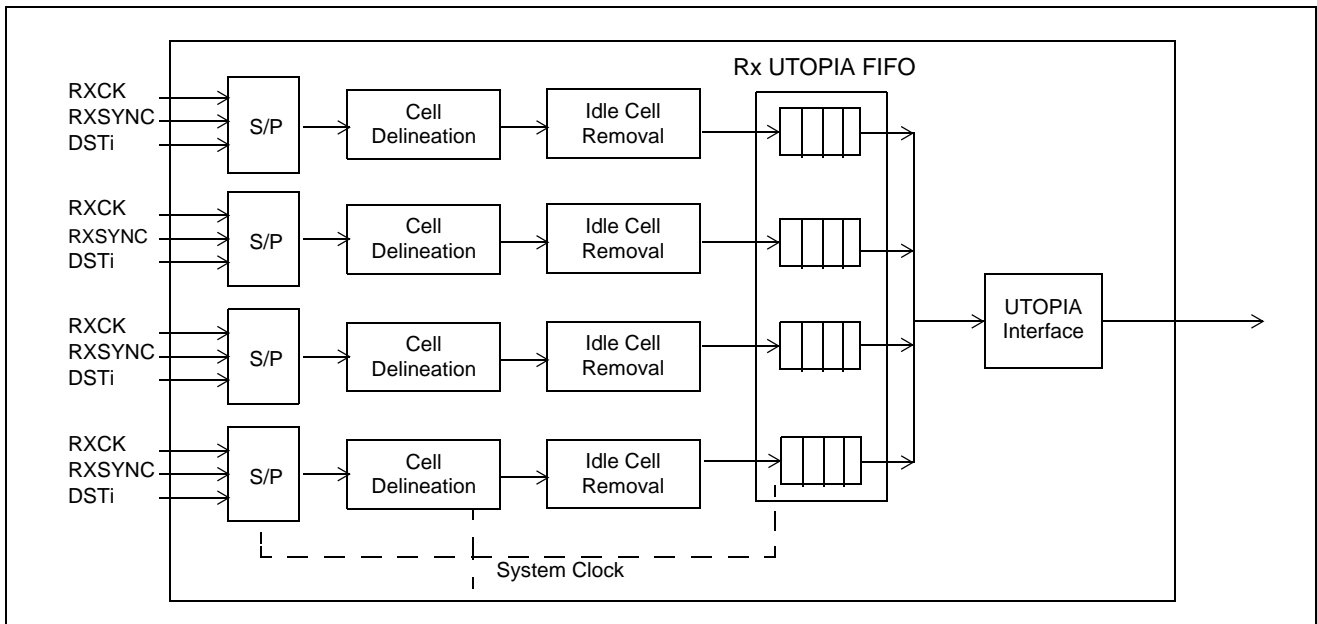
Rx UTOPIA FIFO

RXCK
RXSYNC
DSTi
S/P
Cell Delineation
Idle Cell Removal

RXCK
RXSYNC
DSTi
S/P
Cell Delineation
Idle Cell Removal

RXCK
RXSYNC
DSTi
S/P
Cell Delineation
Idle Cell Removal

RXCK
RXSYNC
DSTi
S/P
Cell Delineation
Idle Cell Removal

UTOPIA Interface

System Clock